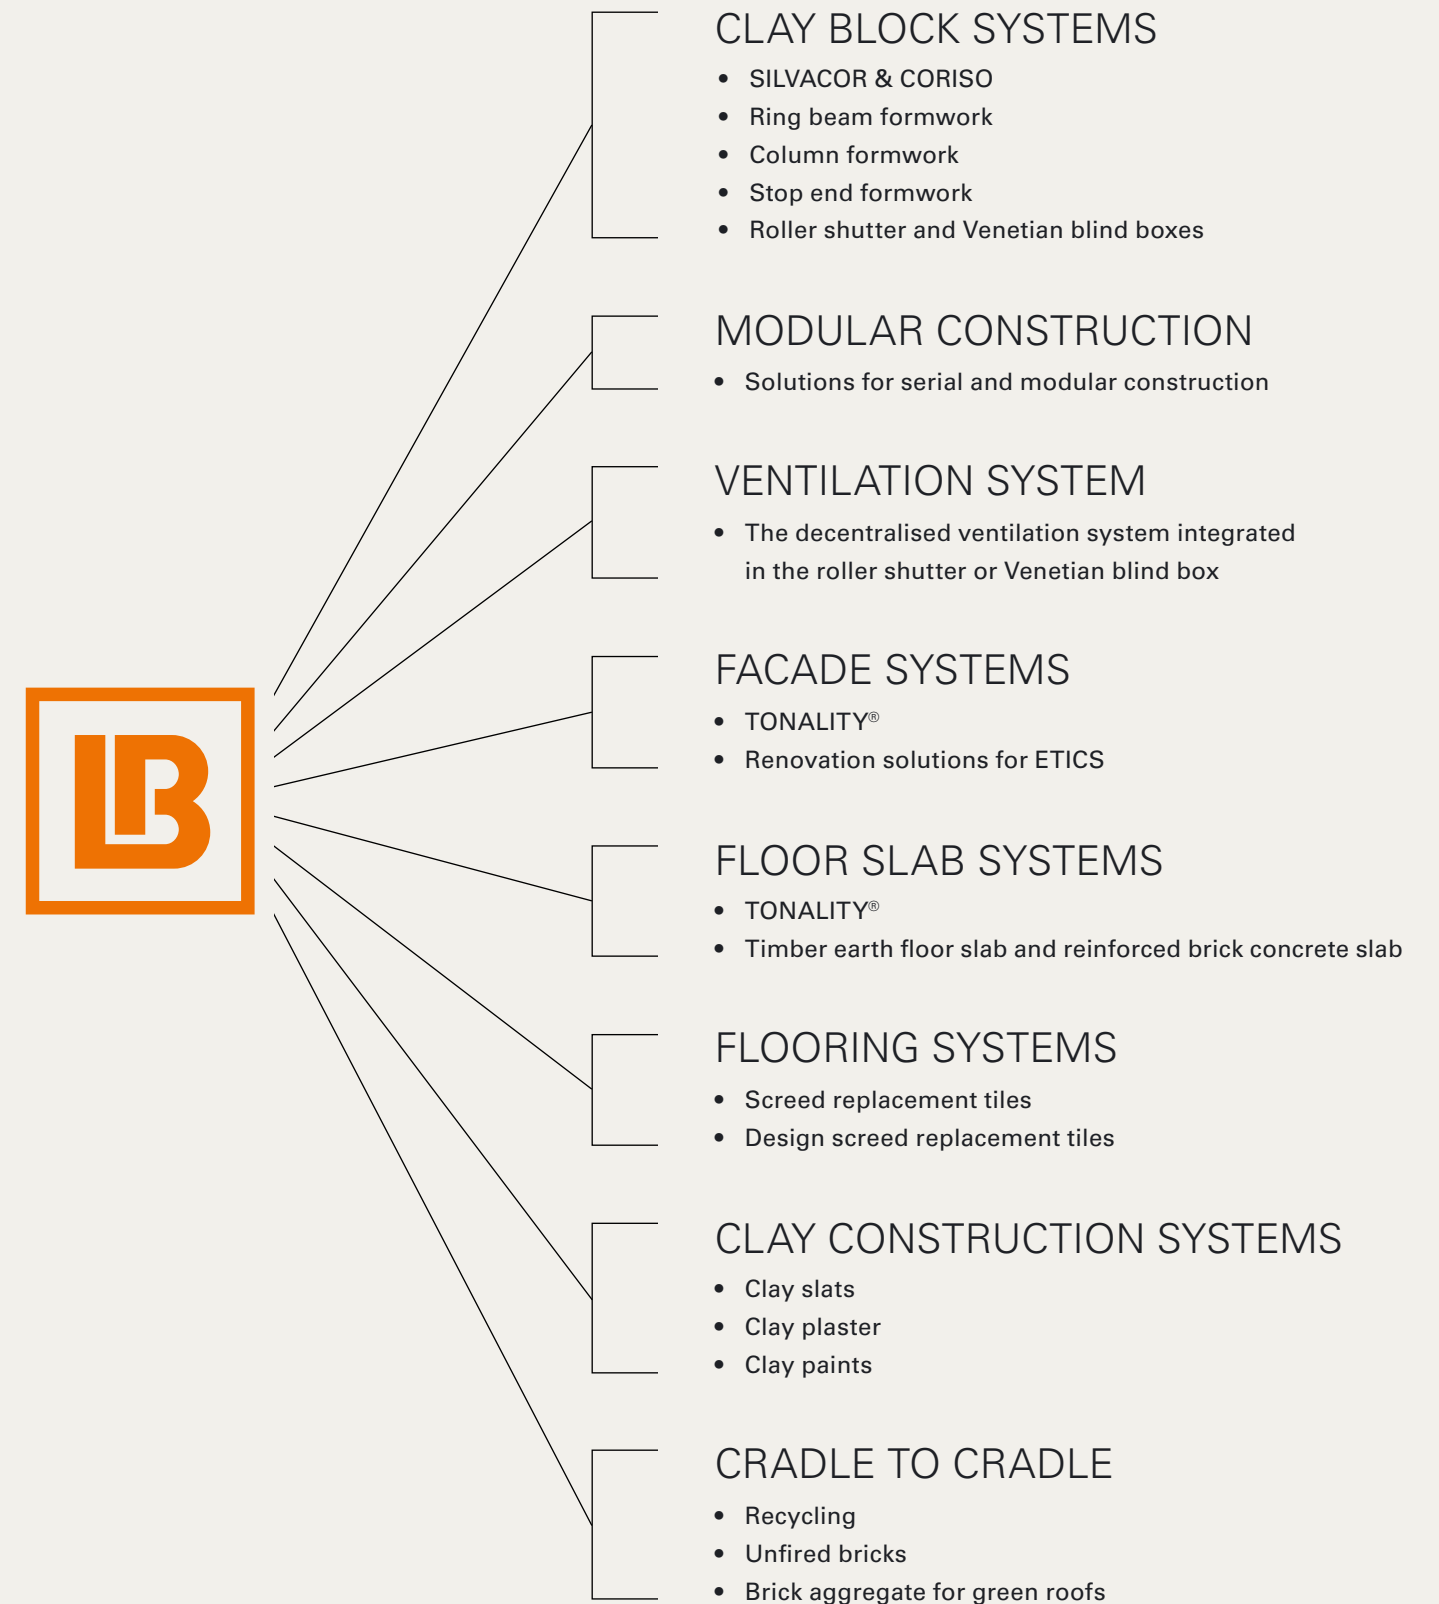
LB

CLAY BLOCK SYSTEMS
- SILVACOR & CORISO
- Ring beam formwork
- Column formwork
- Stop end formwork
- Roller shutter and Venetian blind boxes

MODULAR CONSTRUCTION
- Solutions for serial and modular construction

VENTILATION SYSTEM
- The decentralised ventilation system integrated in the roller shutter or Venetian blind box

FACADE SYSTEMS
- TONALITY®
- Renovation solutions for ETICS

FLOOR SLAB SYSTEMS
- TONALITY®
- Timber earth floor slab and reinforced brick concrete slab

FLOORING SYSTEMS
- Screed replacement tiles
- Design screed replacement tiles

CLAY CONSTRUCTION SYSTEMS
- Clay slats
- Clay plaster
- Clay paints

CRADLE TO CRADLE
- Recycling
- Unfired bricks
- Brick aggregate for green roofs